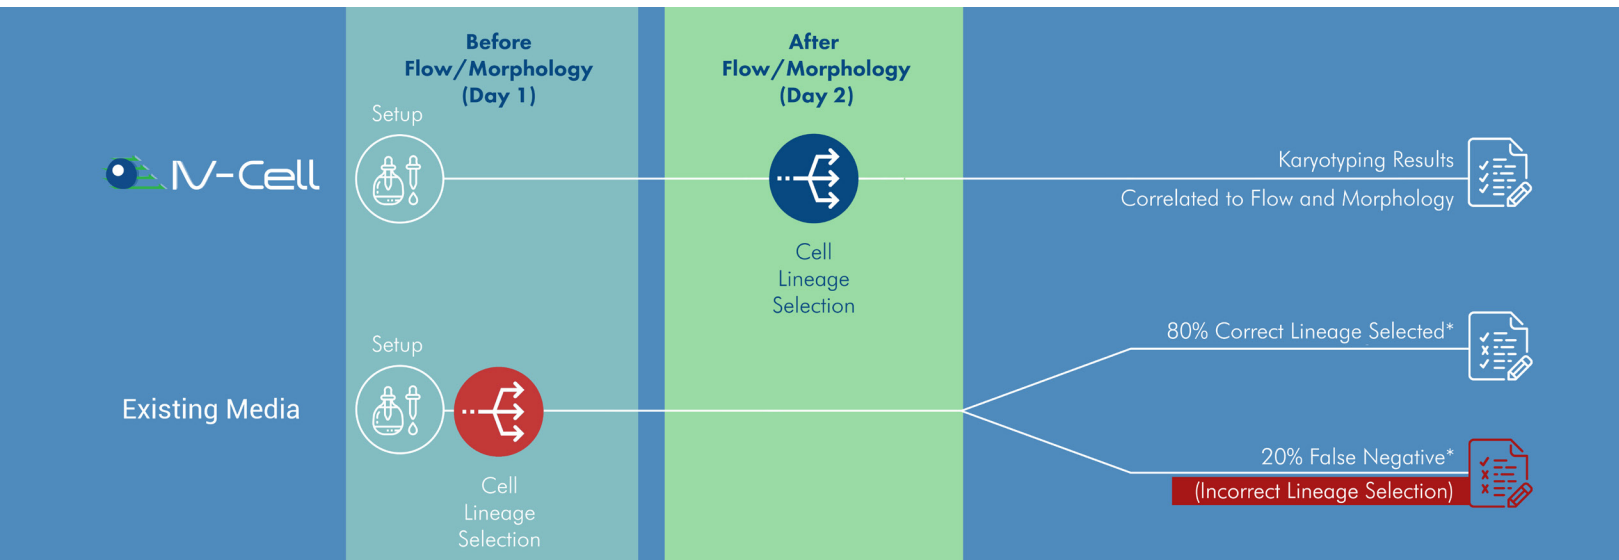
Before Flow/Morphology (Day 1)

After Flow/Morphology (Day 2)

Setup

IV-Cell

Karyotyping Results

Correlated to Flow and Morphology

Cell Lineage Selection

Setup

Existing Media

80% Correct Lineage Selected*

20% False Negative*

(Incorrect Lineage Selection)

Cell Lineage Selection